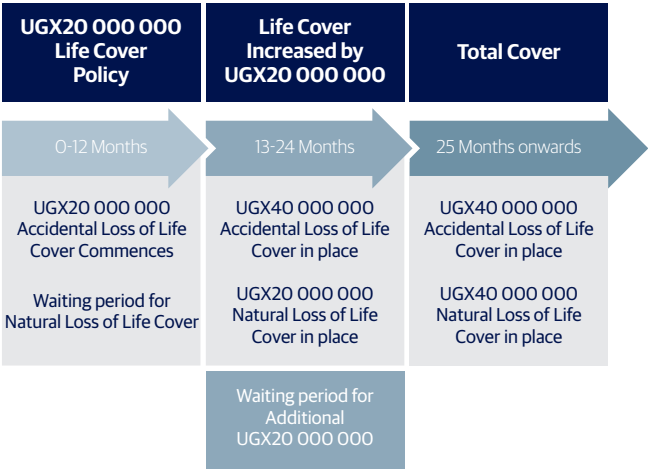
| UGX20 000 000 Life Cover Policy | Life Cover Increased by UGX20 000 000 | Total Cover |
|---|---|---|
| 0-12 Months | 13-24 Months | 25 Months onwards |
| UGX20 000 000 Accidental Loss of Life Cover Commences<br><br>Waiting period for Natural Loss of Life Cover | UGX40 000 000 Accidental Loss of Life Cover in place<br><br>UGX20 000 000 Natural Loss of Life Cover in place | UGX40 000 000 Accidental Loss of Life Cover in place<br><br>UGX40 000 000 Natural Loss of Life Cover in place |
| | Waiting period for Additional UGX20 000 000 | |